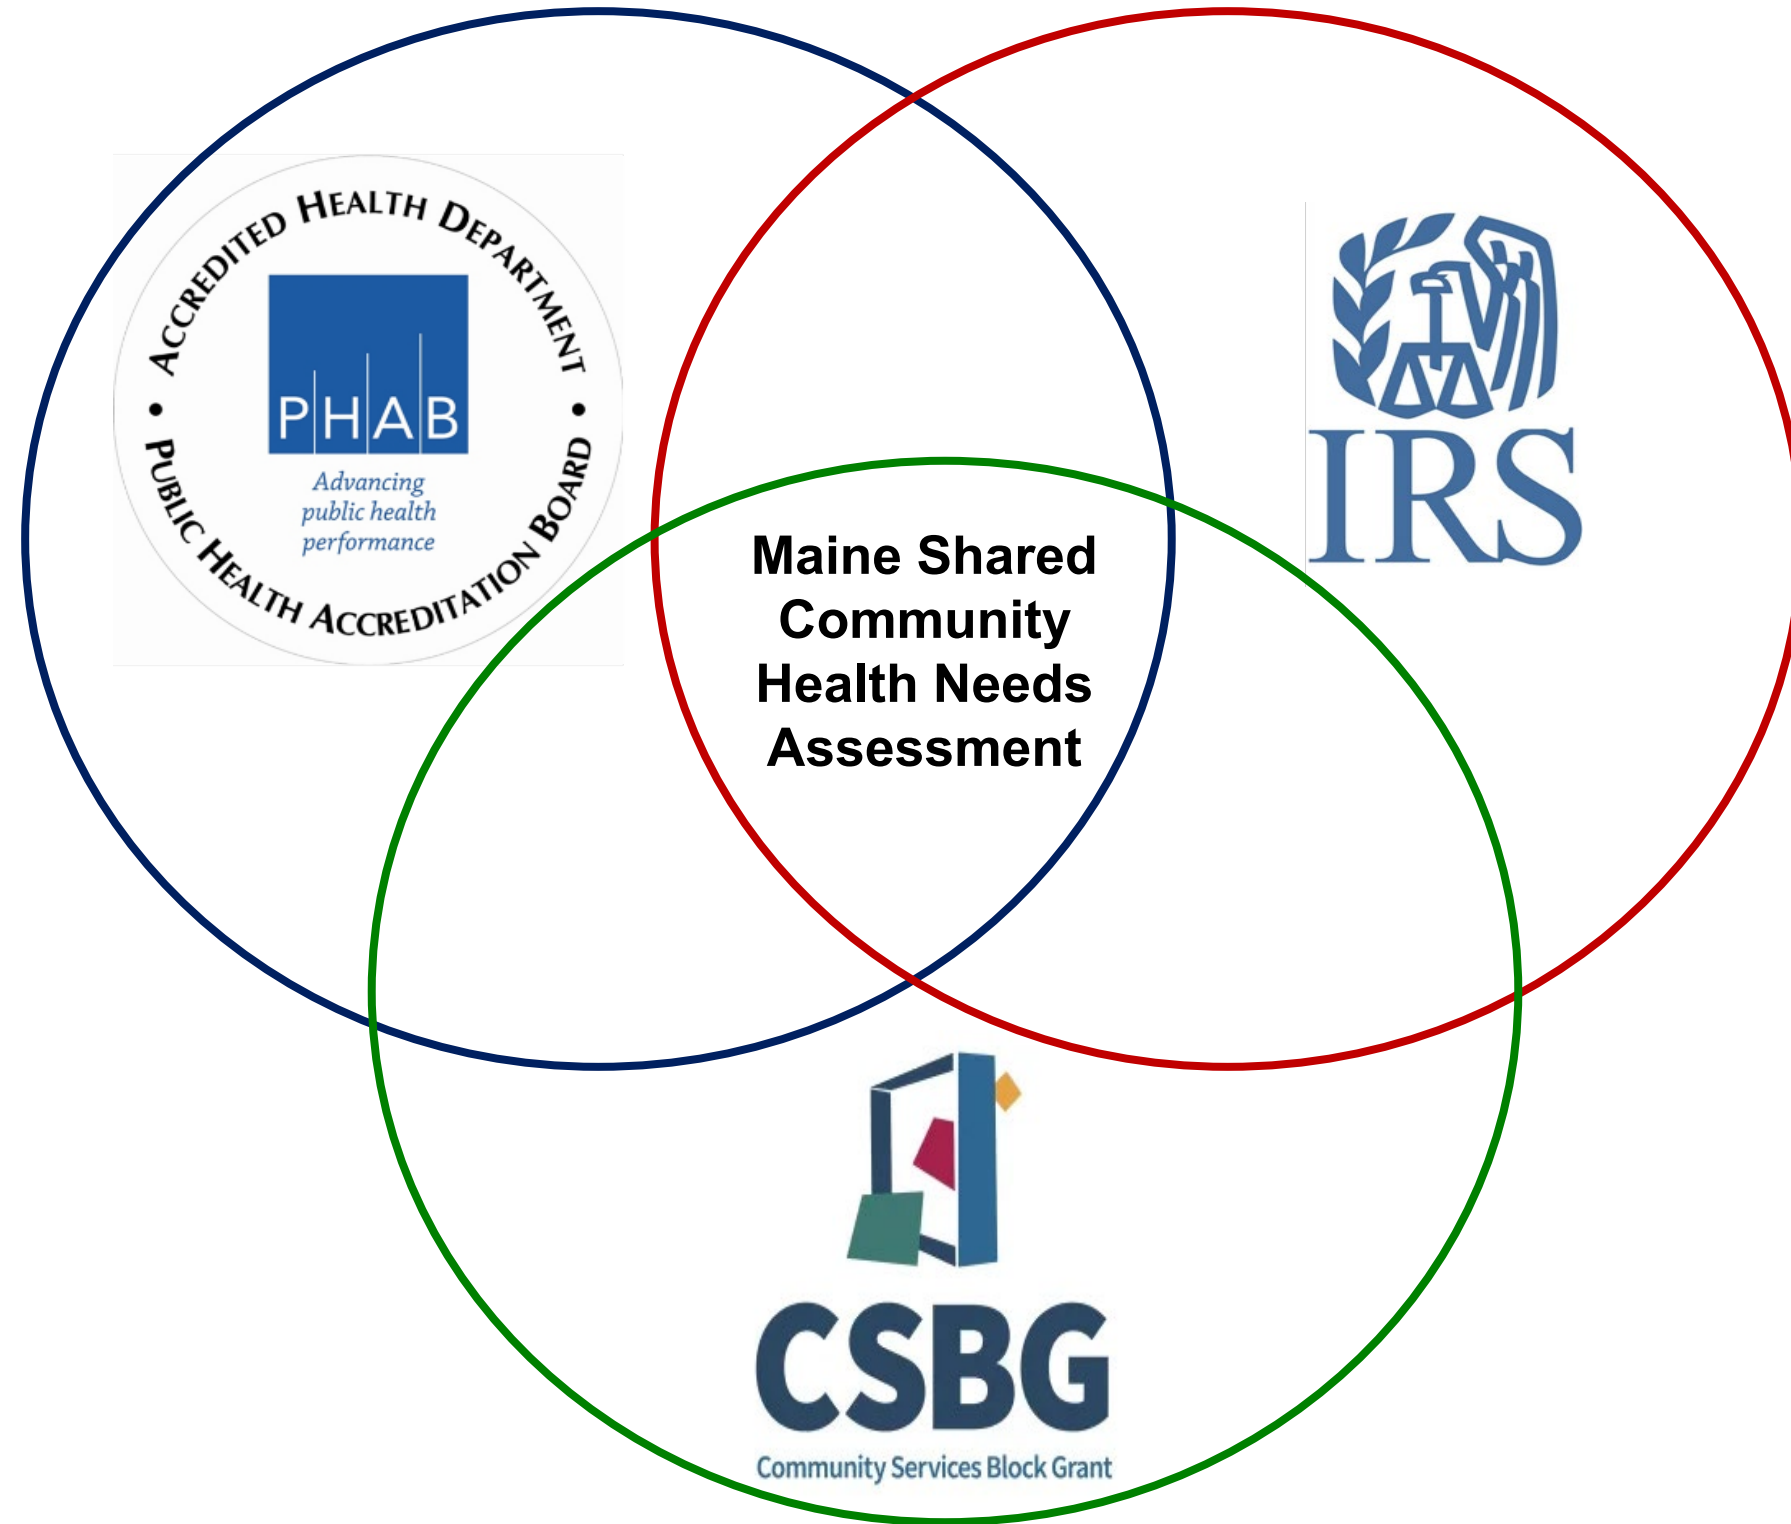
ACCREDITED HEALTH DEPARTMENT • PUBLIC HEALTH ACCREDITATION BOARD •

PHAB

Advancing public health performance

IRS

Maine Shared Community Health Needs Assessment

CSBG

Community Services Block Grant